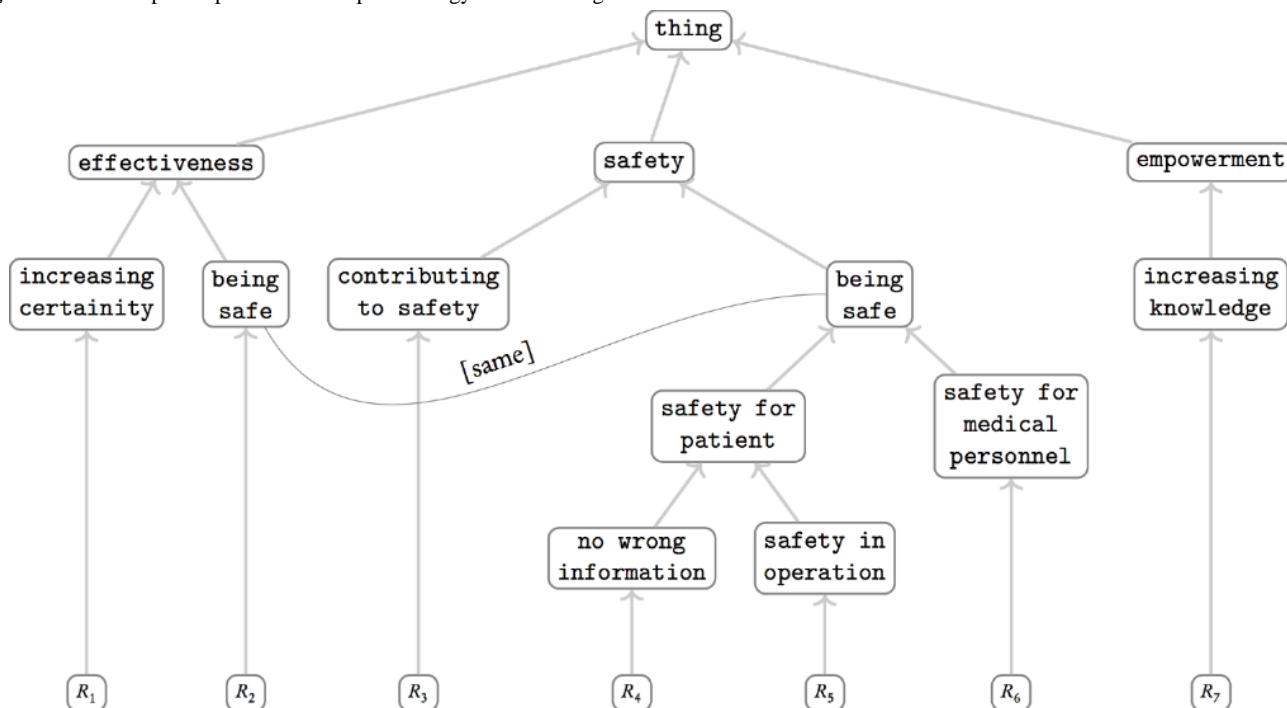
thing

effectiveness

safety

empowerment

increasing certainity

being safe

contributing to safety

being safe

increasing knowledge

[same]

safety for patient

safety for medical personnel

no wrong information

safety in operation

$R_1$ $R_2$ $R_3$ $R_4$ $R_5$ $R_6$ $R_7$